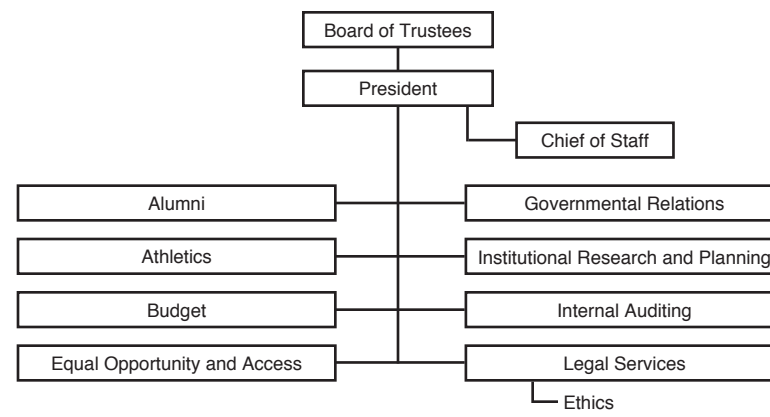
Board of Trustees

President

Chief of Staff

Alumni

Governmental Relations

Athletics

Institutional Research and Planning

Budget

Internal Auditing

Equal Opportunity and Access

Legal Services

Ethics